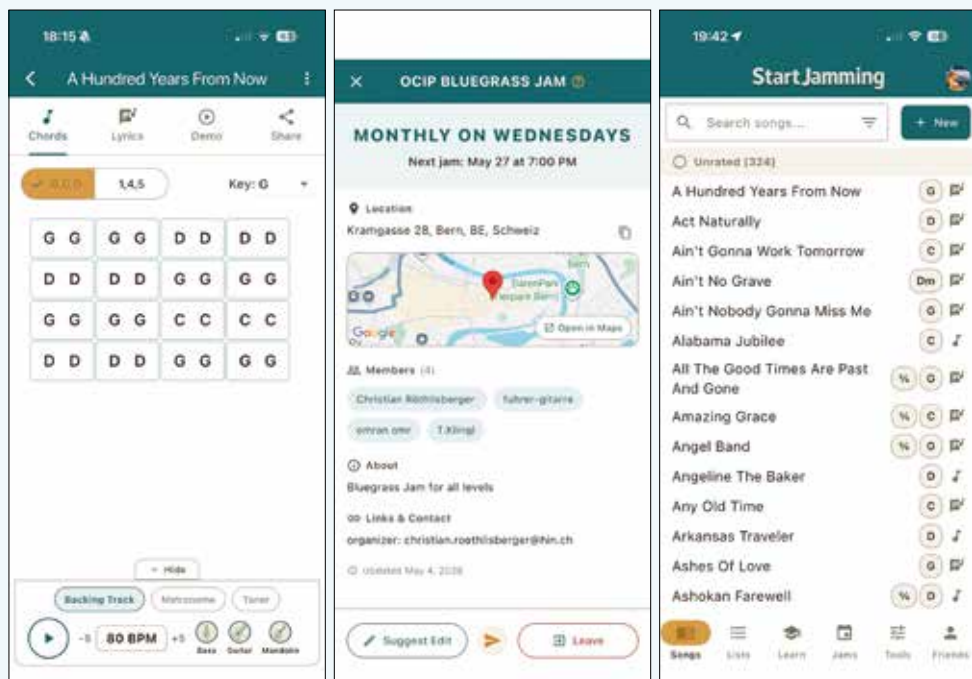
18:15

A Hundred Years From Now

Chords Lyrics Demo Share

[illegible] 1,4,5 Key: G

| G G | G G | D D | D D |
|---|---|---|---|
| D D | D D | G G | G G |
| G G | G G | C C | C C |
| D D | D D | G G | G G |

Hide

Backing Track Metronome Tuner

-5 80 BPM +5 Bass Guitar Mandolin

OCIP BLUEGRASS JAM

MONTHLY ON WEDNESDAYS

Next jam: May 27 at 7:00 PM

Location

Kramgasse 28, Bern, BE, Schweiz

BärenPark
Google
Open in Maps

Members (4)

Christian Röthlisberger fuhrer-gitarre omran omr T.Klingl

About

Bluegrass Jam for all levels

Links & Contact

organizer: christian.roethlisberger@hin.ch

Updated May 4, 2026

Suggest Edit Leave

19:42

Start Jamming

Search songs... + New

Unrated (324)

A Hundred Years From Now G
Act Naturally D
Ain't Gonna Work Tomorrow C
Ain't No Grave Dm
Ain't Nobody Gonna Miss Me G
Alabama Jubilee C
All The Good Times Are Past And Gone % G
Amazing Grace % C
Angel Band % G
Angeline The Baker D
Any Old Time C
Arkansas Traveler D
Ashes Of Love G
Ashokan Farewell % D

Songs Lists Learn Jams Tools Friends